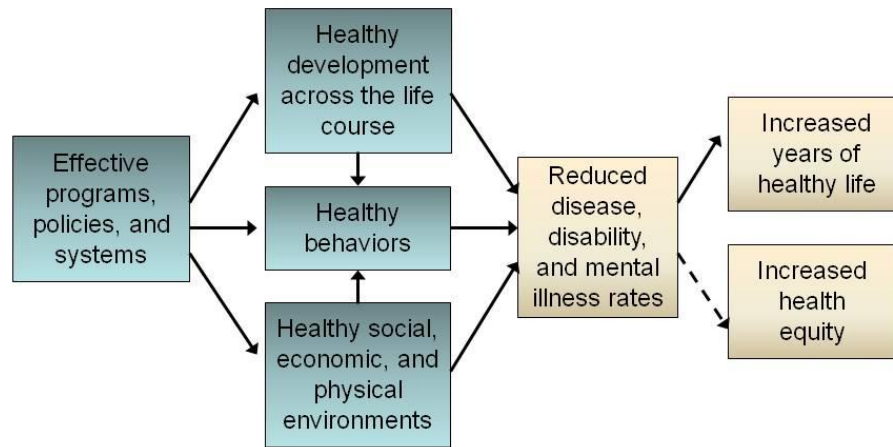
Effective programs, policies, and systems

Healthy development across the life course

Healthy behaviors

Healthy social, economic, and physical environments

Reduced disease, disability, and mental illness rates

Increased years of healthy life

Increased health equity